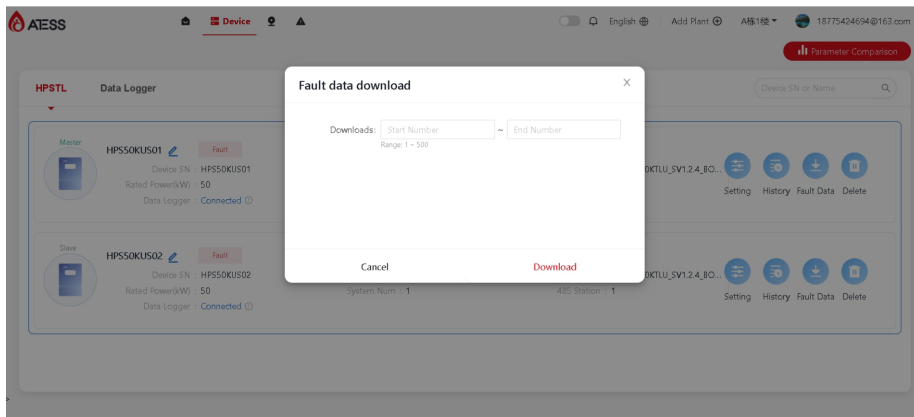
ATESS

Device

English

Add Plant

A栋1楼

18775424694@163.com

Parameter Comparison

HPSTL

Data Logger

Device SN or Name

Master

HPS50KUS01

Fault

Device SN : HPS50KUS01

Rated Power(kW) : 50

Data Logger : Connected

0KTLU_SV1.2.4_BO...

Setting History Fault Data Delete

Slave

HPS50KUS02

Fault

Device SN : HPS50KUS02

Rated Power(kW) : 50

Data Logger : Connected

System Num : 1

485 Station : 1

0KTLU_SV1.2.4_BO...

Setting History Fault Data Delete

Fault data download

Downloads: Start Number ~ End Number

Range: 1 ~ 500

Cancel

Download